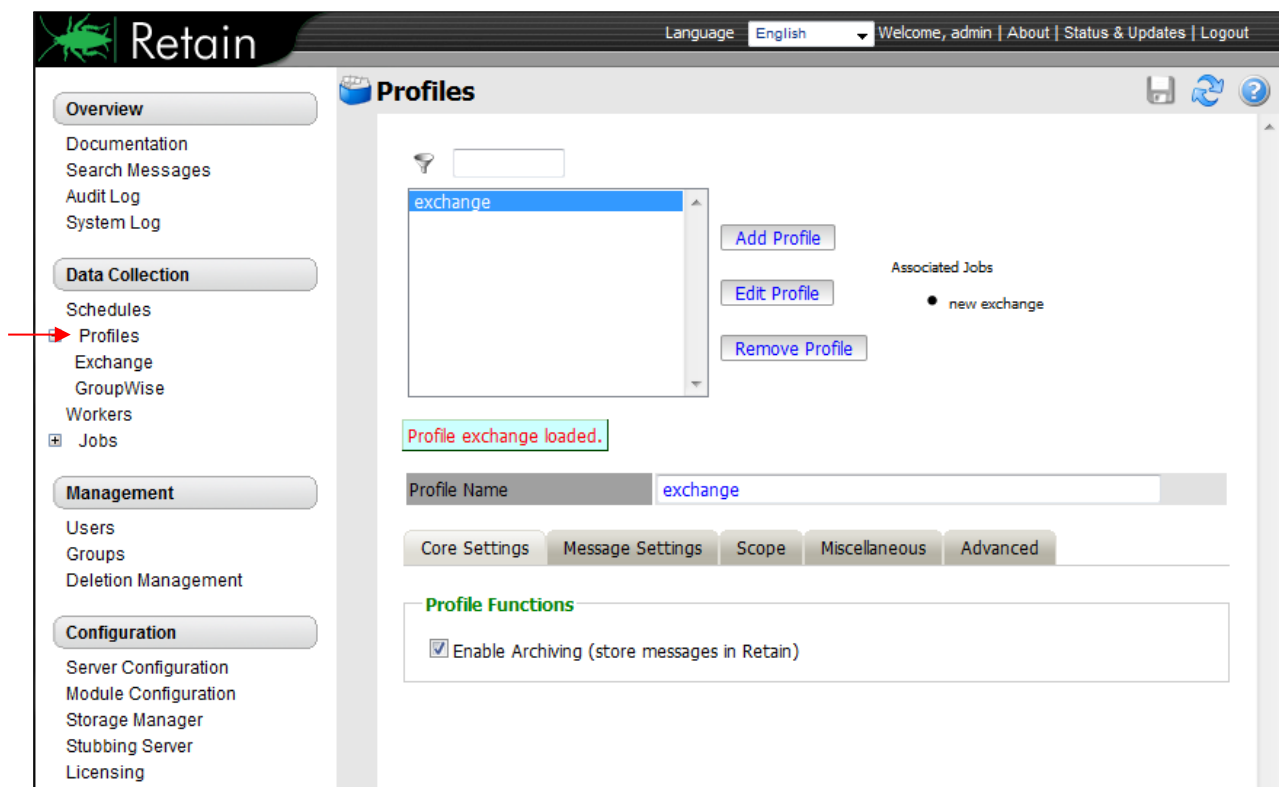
Retain

Language English Welcome, admin | About | Status & Updates | Logout

Overview
Documentation
Search Messages
Audit Log
System Log

Data Collection
Schedules
Profiles
Exchange
GroupWise
Workers
Jobs

Management
Users
Groups
Deletion Management

Configuration
Server Configuration
Module Configuration
Storage Manager
Stubbing Server
Licensing

Profiles

exchange

Add Profile
Edit Profile
Remove Profile

Associated Jobs
• new exchange

Profile exchange loaded.

| Profile Name | exchange |
|---|---|

Core Settings | Message Settings | Scope | Miscellaneous | Advanced

Profile Functions
☑ Enable Archiving (store messages in Retain)